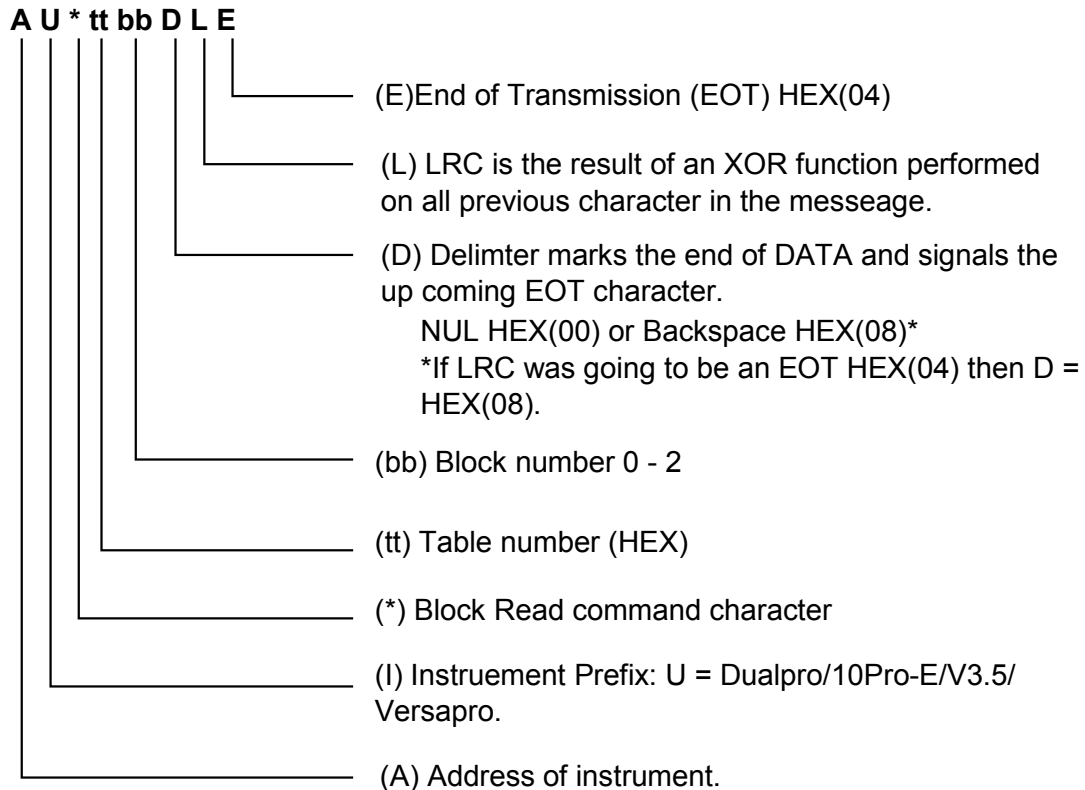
A U * tt bb D L E

(E)End of Transmission (EOT) HEX(04)

(L) LRC is the result of an XOR function performed on all previous character in the messeage.

(D) Delimter marks the end of DATA and signals the up coming EOT character.
NUL HEX(00) or Backspace HEX(08)*
*If LRC was going to be an EOT HEX(04) then D = HEX(08).

(bb) Block number 0 - 2

(tt) Table number (HEX)

(*) Block Read command character

(I) Instruement Prefix: U = Dualpro/10Pro-E/V3.5/ Versapro.

(A) Address of instrument.